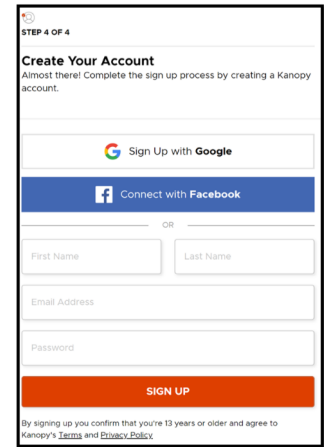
STEP 4 OF 4

Create Your Account

Almost there! Complete the sign up process by creating a Kanopy account.

Sign Up with Google

Connect with Facebook

OR

First Name

Last Name

Email Address

Password

SIGN UP

By signing up you confirm that you're 13 years or older and agree to Kanopy's Terms and Privacy Policy